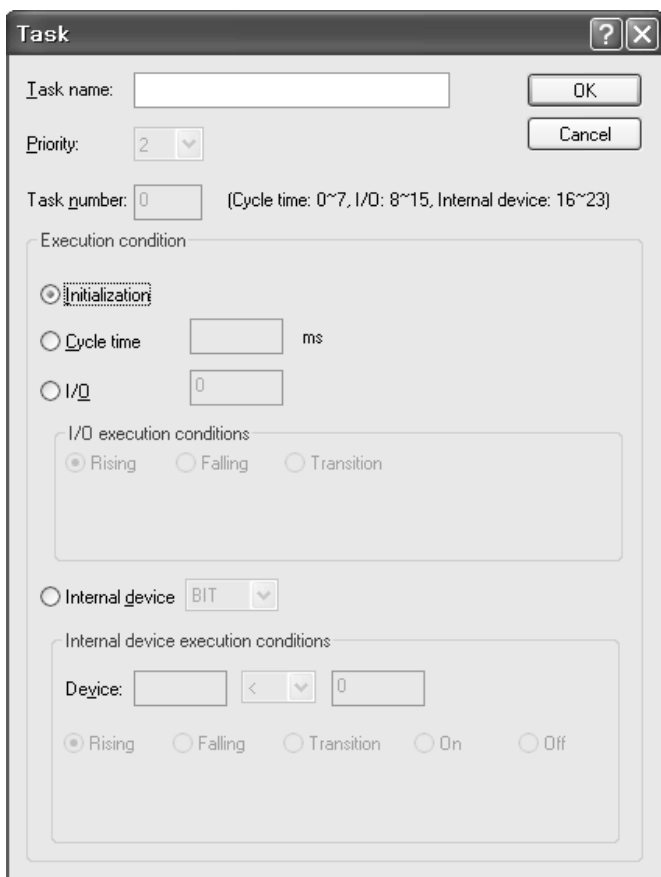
Task

Task name:

OK

Cancel

Priority: 2

Task number: 0 (Cycle time: 0~7, I/O: 8~15, Internal device: 16~23)

Execution condition

Initialization

Cycle time ms

I/O 0

I/O execution conditions

Rising Falling Transition

Internal device BIT

Internal device execution conditions

Device: < 0

Rising Falling Transition On Off